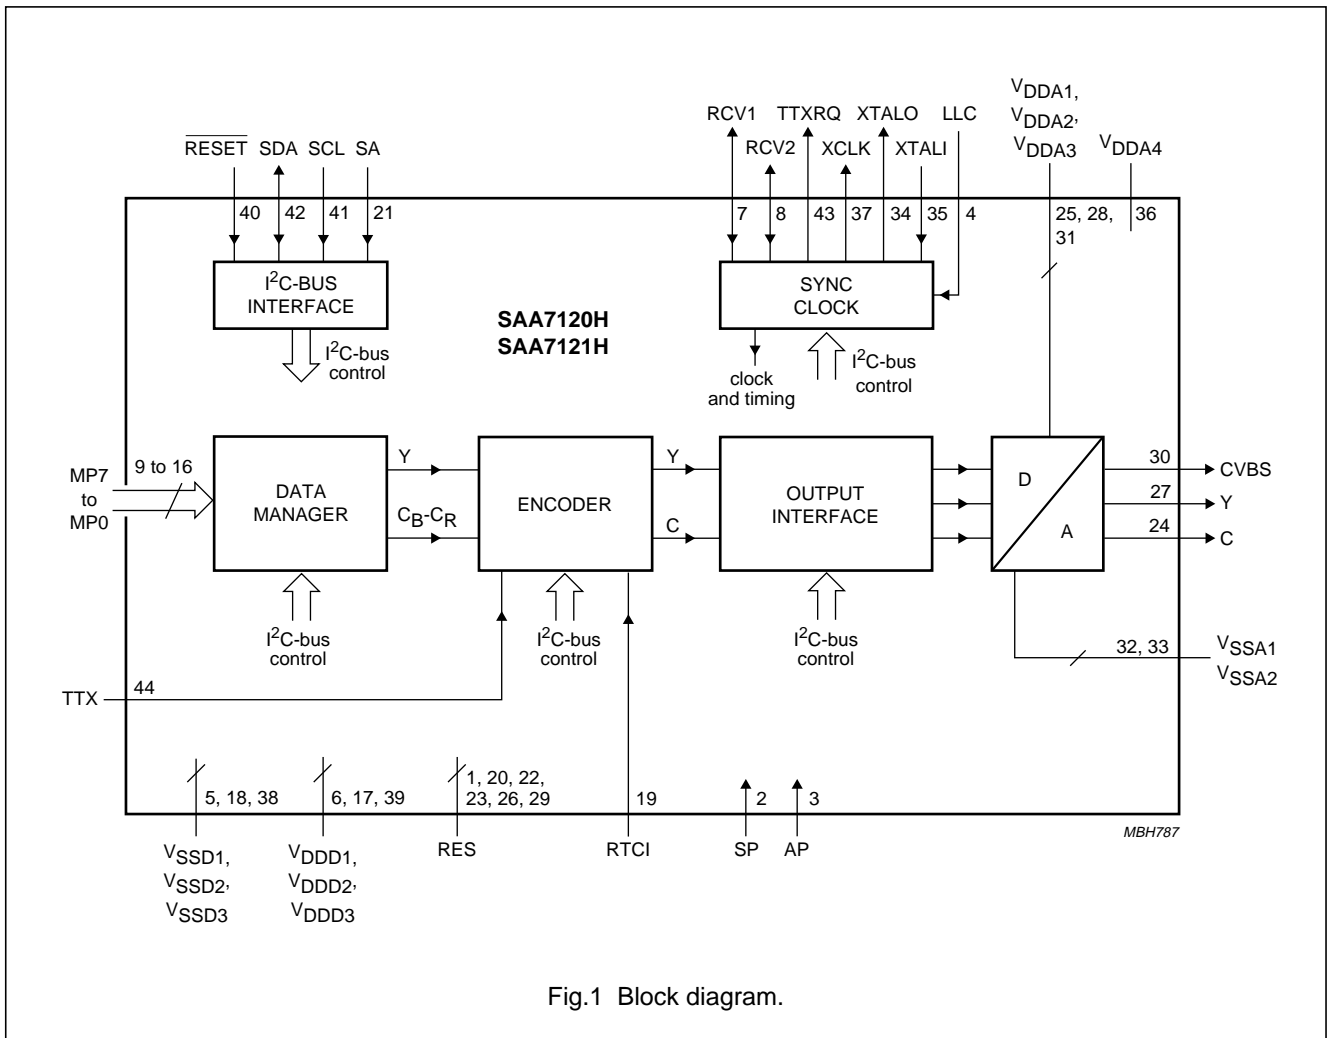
$\overline{RESET}$ SDA SCL SA

40 42 41 21

$I^2C$-BUS INTERFACE

$I^2C$-bus control

SAA7120H
SAA7121H

RCV1 TTXRQ XTALO LLC

RCV2 XCLK XTALI

7 8 43 37 34 35 4

SYNC CLOCK

clock and timing

$I^2C$-bus control

$V_{DDA1}$, $V_{DDA2}$, $V_{DDA3}$

$V_{DDA4}$

25, 28, 31

36

MP7 to MP0

9 to 16

DATA MANAGER

Y

$C_B$-$C_R$

ENCODER

Y

C

OUTPUT INTERFACE

D

A

30 CVBS

27 Y

24 C

$I^2C$-bus control

$I^2C$-bus control

$I^2C$-bus control

32, 33

$V_{SSA1}$
$V_{SSA2}$

TTX 44

5, 18, 38

6, 17, 39

1, 20, 22, 23, 26, 29

19

2

3

$V_{SSD1}$, $V_{SSD2}$, $V_{SSD3}$

$V_{DDD1}$, $V_{DDD2}$, $V_{DDD3}$

RES

RTCI

SP

AP

MBH787

Fig.1 Block diagram.